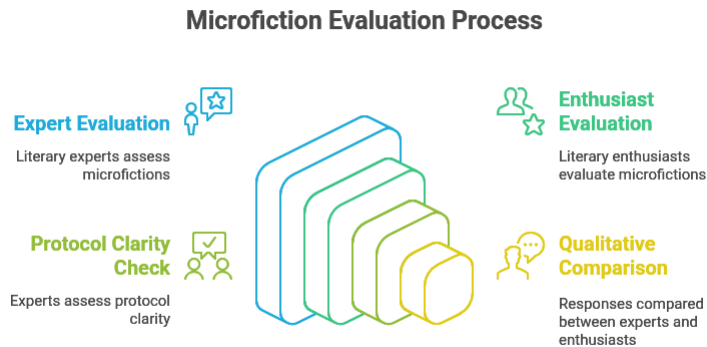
Microfiction Evaluation Process

Expert Evaluation

Literary experts assess microfictions

Enthusiast Evaluation

Literary enthusiasts evaluate microfictions

Protocol Clarity Check

Experts assess protocol clarity

Qualitative Comparison

Responses compared between experts and enthusiasts